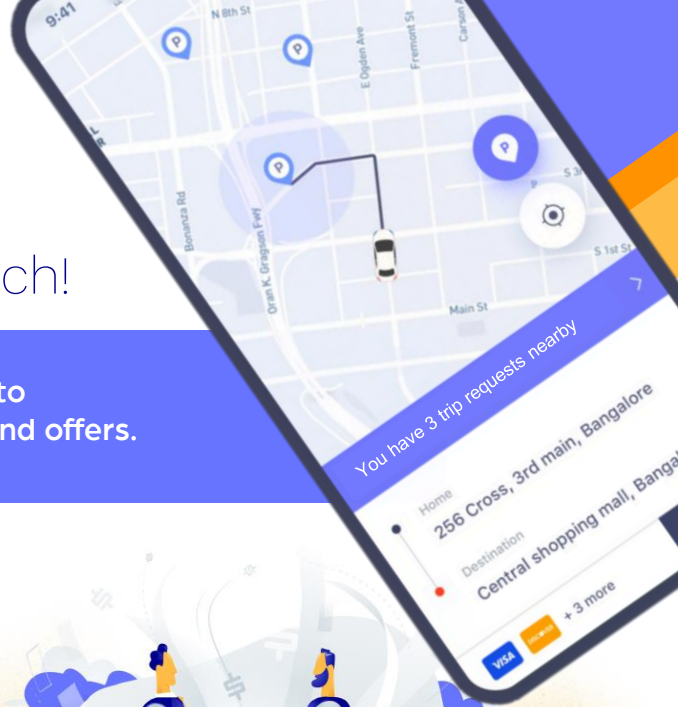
ch!

to
nd offers.

9:41

N 8th St

E Ogden Ave

Fremont St

Carson

Bonanza Rd

Oran K. Gragson Fwy

S 3

S 1st St

Main St

You have 3 trip requests nearby

Home
256 Cross, 3rd main, Bangalore

Destination
Central shopping mall, Bangal

VISA

+ 3 more